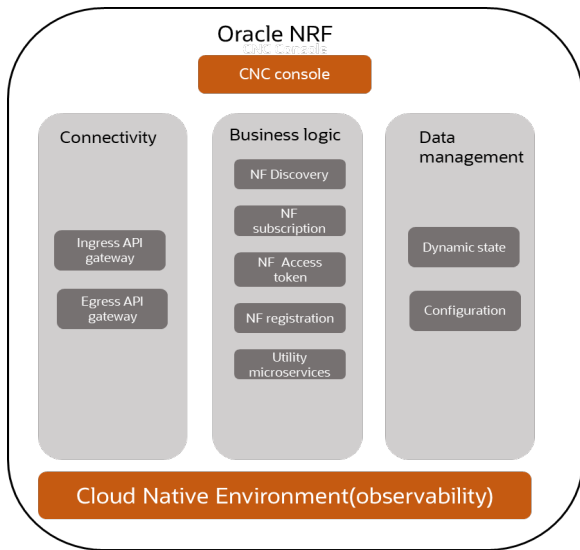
Oracle NRF
CNC Console
CNC console

Connectivity
Ingress API gateway
Egress API gateway

Business logic
NF Discovery
NF subscription
NF Access token
NF registration
Utility microservices

Data management
Dynamic state
Configuration

Cloud Native Environment(observability)